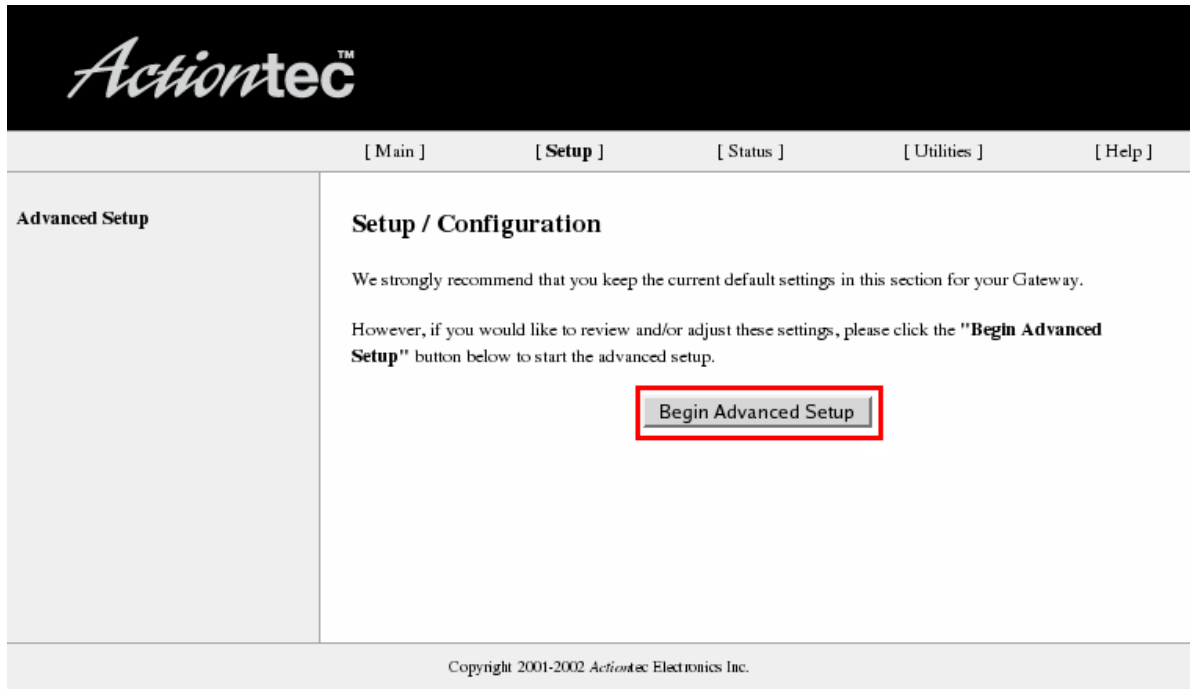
Actiontec™

[ Main ] [ Setup ] [ Status ] [ Utilities ] [ Help ]

Advanced Setup

Setup / Configuration

We strongly recommend that you keep the current default settings in this section for your Gateway.

However, if you would like to review and/or adjust these settings, please click the "Begin Advanced Setup" button below to start the advanced setup.

Begin Advanced Setup

Copyright 2001-2002 Actiontec Electronics Inc.